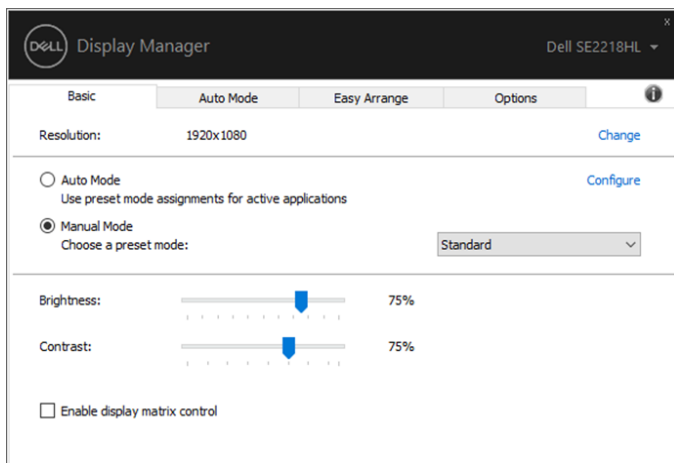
DELL Display Manager

Dell SE2218HL

x

Basic

Auto Mode

Easy Arrange

Options

Resolution: 1920x1080

Change

Auto Mode

Use preset mode assignments for active applications

Configure

Manual Mode

Choose a preset mode:

Standard

Brightness: 75%

Contrast: 75%

Enable display matrix control